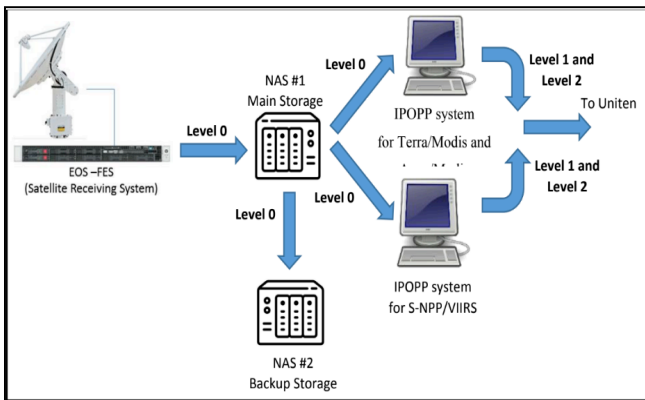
EOS –FES
(Satellite Receiving System)

Level 0

NAS #1
Main Storage

Level 0

IPOPP system
for Terra/Modis and
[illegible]

Level 1 and
Level 2

To Uniten

Level 1 and
Level 2

Level 0

Level 0

IPOPP system
for S-NPP/VIIRS

NAS #2
Backup Storage